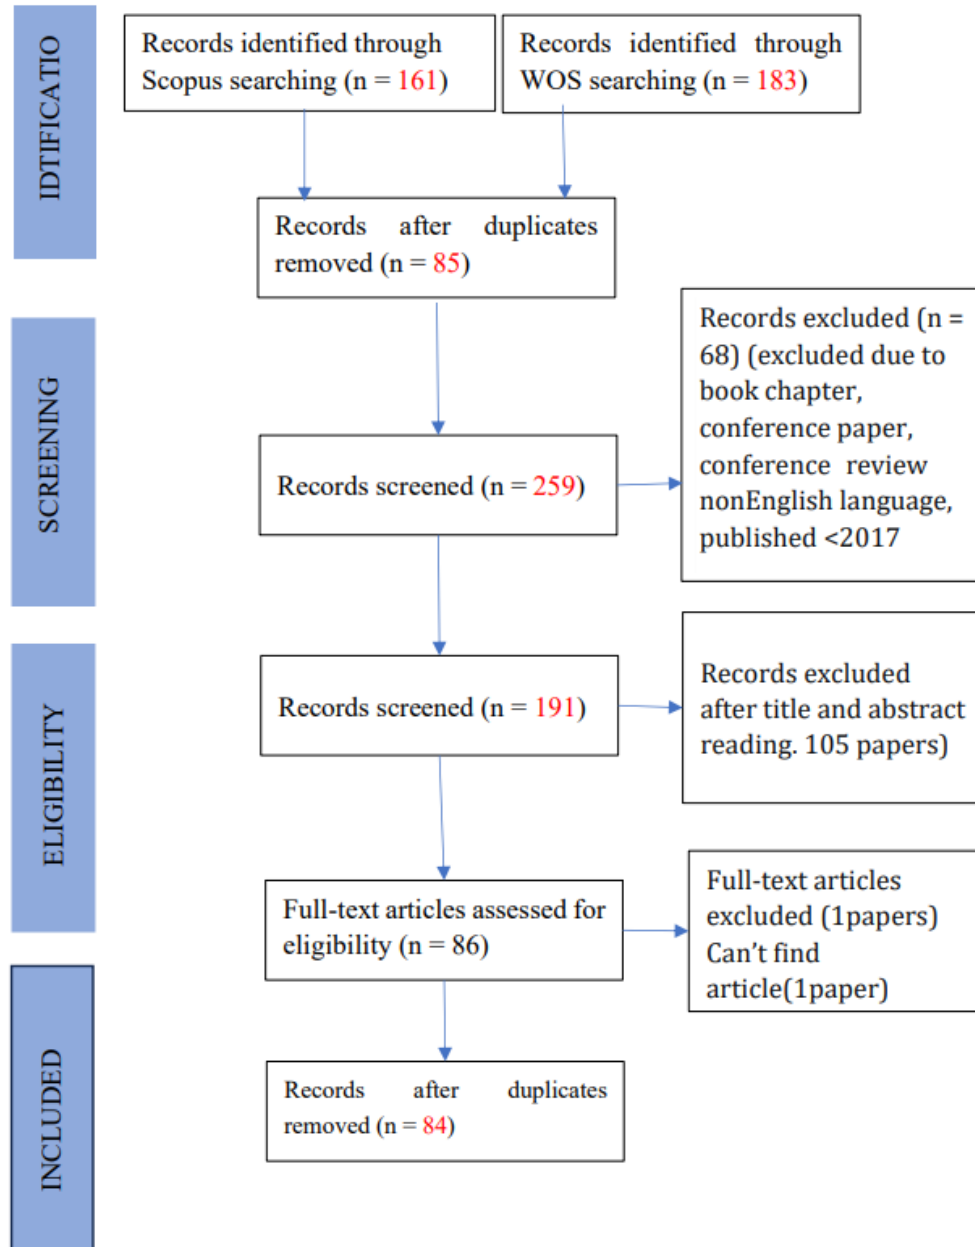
IDTIFICATIO

Records identified through Scopus searching (n = 161)

Records identified through WOS searching (n = 183)

Records after duplicates removed (n = 85)

SCREENING

Records screened (n = 259)

Records excluded (n = 68) (excluded due to book chapter, conference paper, conference review nonEnglish language, published <2017

ELIGIBILITY

Records screened (n = 191)

Records excluded after title and abstract reading. 105 papers)

Full-text articles assessed for eligibility (n = 86)

Full-text articles excluded (1papers) Can't find article(1paper)

INCLUDED

Records after duplicates removed (n = 84)